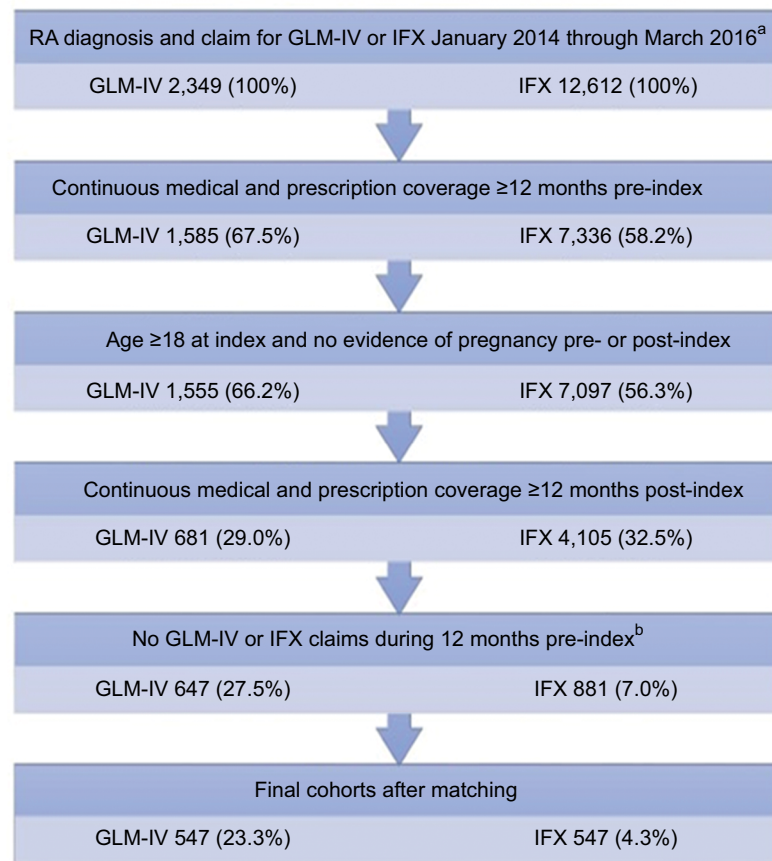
RA diagnosis and claim for GLM-IV or IFX January 2014 through March 2016$^{a}$

GLM-IV 2,349 (100%)

IFX 12,612 (100%)

Continuous medical and prescription coverage ≥12 months pre-index

GLM-IV 1,585 (67.5%)

IFX 7,336 (58.2%)

Age ≥18 at index and no evidence of pregnancy pre- or post-index

GLM-IV 1,555 (66.2%)

IFX 7,097 (56.3%)

Continuous medical and prescription coverage ≥12 months post-index

GLM-IV 681 (29.0%)

IFX 4,105 (32.5%)

No GLM-IV or IFX claims during 12 months pre-index$^{b}$

GLM-IV 647 (27.5%)

IFX 881 (7.0%)

Final cohorts after matching

GLM-IV 547 (23.3%)

IFX 547 (4.3%)